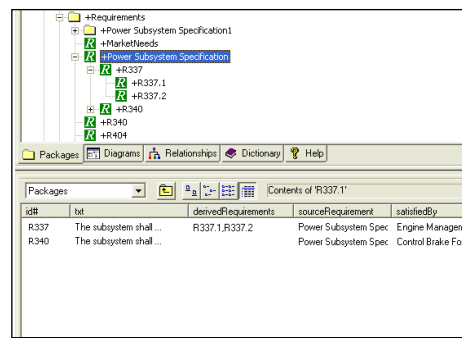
+Requirements
+Power Subsystem Specification1
+MarketNeeds
+Power Subsystem Specification
+R337
+R337.1
+R337.2
+R340
+R340
+R404

Packages Diagrams Relationships Dictionary Help

Packages

Contents of 'R337.1'

| id# | txt | derivedRequirements | sourceRequirement | satisfiedBy |
|---|---|---|---|---|
| R337 | The subsystem shall ... | R337.1,R337.2 | Power Subsystem Spec | Engine Managen |
| R340 | The subsystem shall ... | | Power Subsystem Spec | Control Brake Fo |